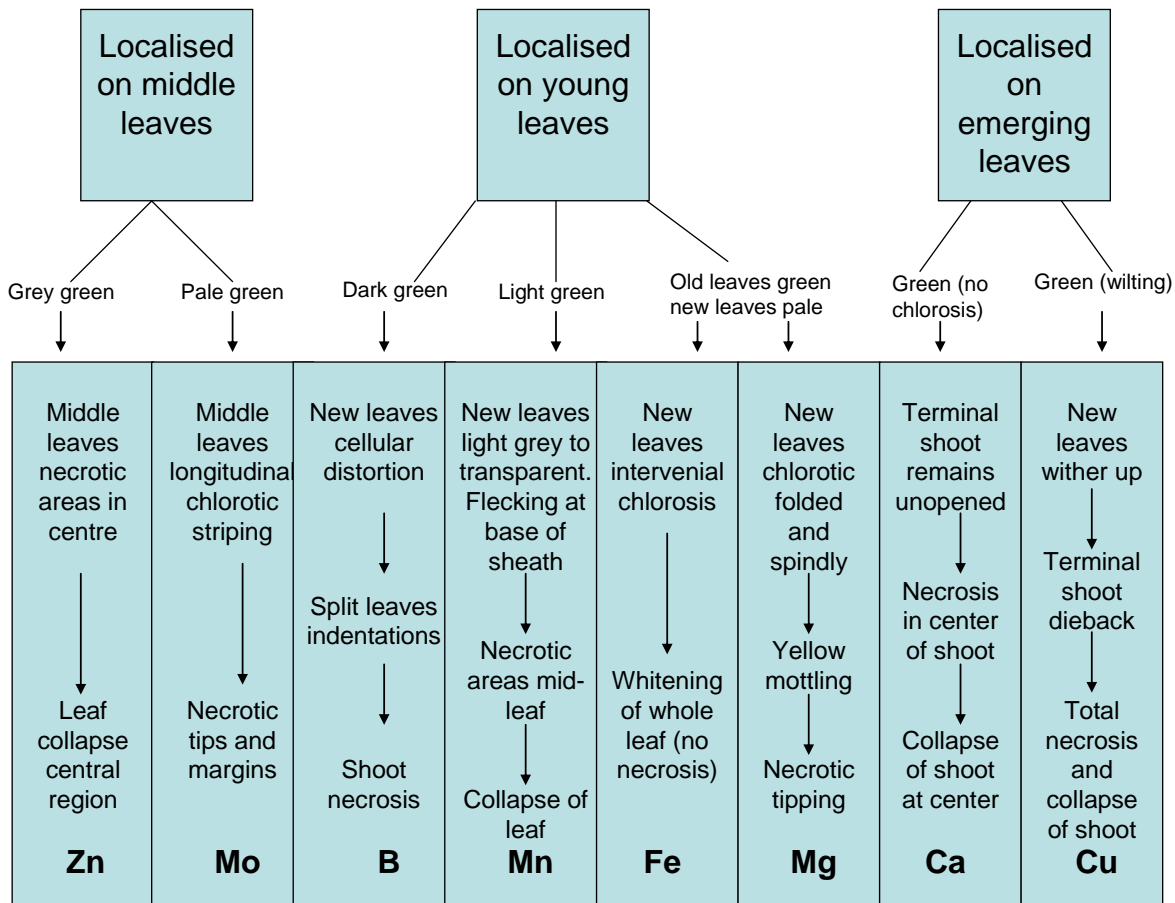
Localised on middle leaves

Localised on young leaves

Localised on emerging leaves

Grey green

Pale green

Dark green

Light green

Old leaves green new leaves pale

Green (no chlorosis)

Green (wilting)

Middle leaves necrotic areas in centre

Leaf collapse central region

Zn

Middle leaves longitudinal chlorotic striping

Necrotic tips and margins

Mo

New leaves cellular distortion

Split leaves indentations

Shoot necrosis

B

New leaves light grey to transparent. Flecking at base of sheath

Necrotic areas mid-leaf

Collapse of leaf

Mn

New leaves intervenial chlorosis

Whitening of whole leaf (no necrosis)

Fe

New leaves chlorotic folded and spindly

Yellow mottling

Necrotic tipping

Mg

Terminal shoot remains unopened

Necrosis in center of shoot

Collapse of shoot at center

Ca

New leaves wither up

Terminal shoot dieback

Total necrosis and collapse of shoot

Cu